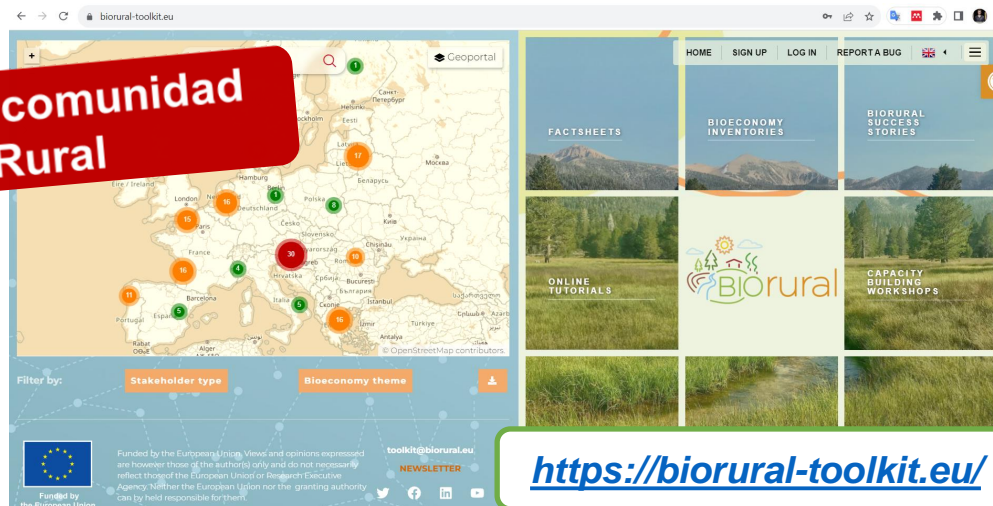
biorural-toolkit.eu

comunidad
Rural

Geoportal

1
17
15
16
1
8
30
16
4
10
11
5
5
16

London
Hamburg
Deutschland
Polska
Paris
France
Hrvatska
Barcelona
Italia
España
Portugal
Bucuresti
Istanbul
Türkiye
Antalya
Alger
Stockholm
Helsinki
Санкт-Петербург
Eesti
Latvija
Москва
Беларусь
Київ
Chișinău
Eire / Ireland
Česko
Skopje
Izmir

© OpenStreetMap contributors.

Filter by:
Stakeholder type
Bioeconomy theme

Funded by the European Union. Views and opinions expressed are however those of the author(s) only and do not necessarily reflect those of the European Union or Research Executive Agency. Neither the European Union nor the granting authority can by held responsible for them.

Funded by the European Union

toolkit@biorural.eu
NEWSLETTER

HOME
SIGN UP
LOG IN
REPORT A BUG

FACTSHEETS
BIOECONOMY INVENTORIES
BIORURAL SUCCESS STORIES
ONLINE TUTORIALS
BIOrural
CAPACITY BUILDING WORKSHOPS

https://biorural-toolkit.eu/